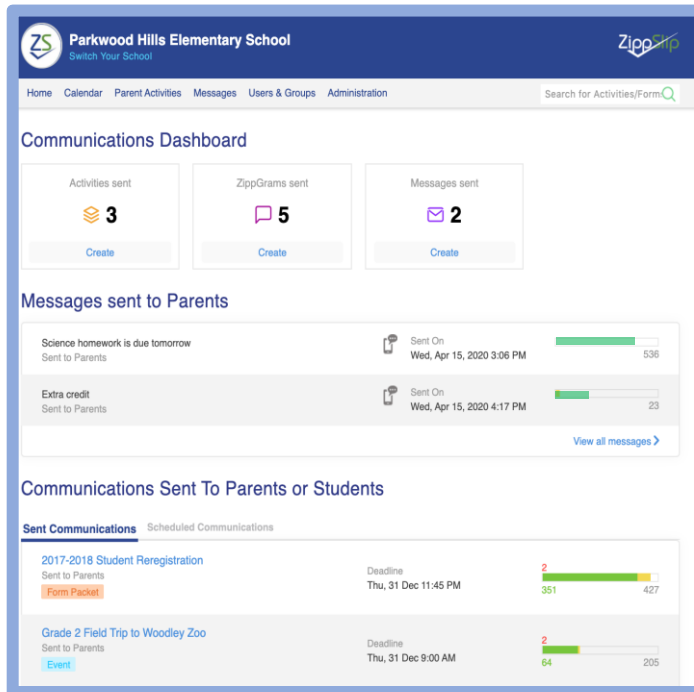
ZS Parkwood Hills Elementary School
Switch Your School

ZippSlip

Home Calendar Parent Activities Messages Users & Groups Administration

Search for Activities/Form

Communications Dashboard

Activities sent
3
Create

ZippGrams sent
5
Create

Messages sent
2
Create

Messages sent to Parents

Science homework is due tomorrow
Sent to Parents
Sent On
Wed, Apr 15, 2020 3:06 PM
536

Extra credit
Sent to Parents
Sent On
Wed, Apr 15, 2020 4:17 PM
23

View all messages

Communications Sent To Parents or Students

Sent Communications Scheduled Communications

2017-2018 Student Reregistration
Sent to Parents
Form Packet
Deadline
Thu, 31 Dec 11:45 PM
2
351
427

Grade 2 Field Trip to Woodley Zoo
Sent to Parents
Event
Deadline
Thu, 31 Dec 9:00 AM
2
64
205